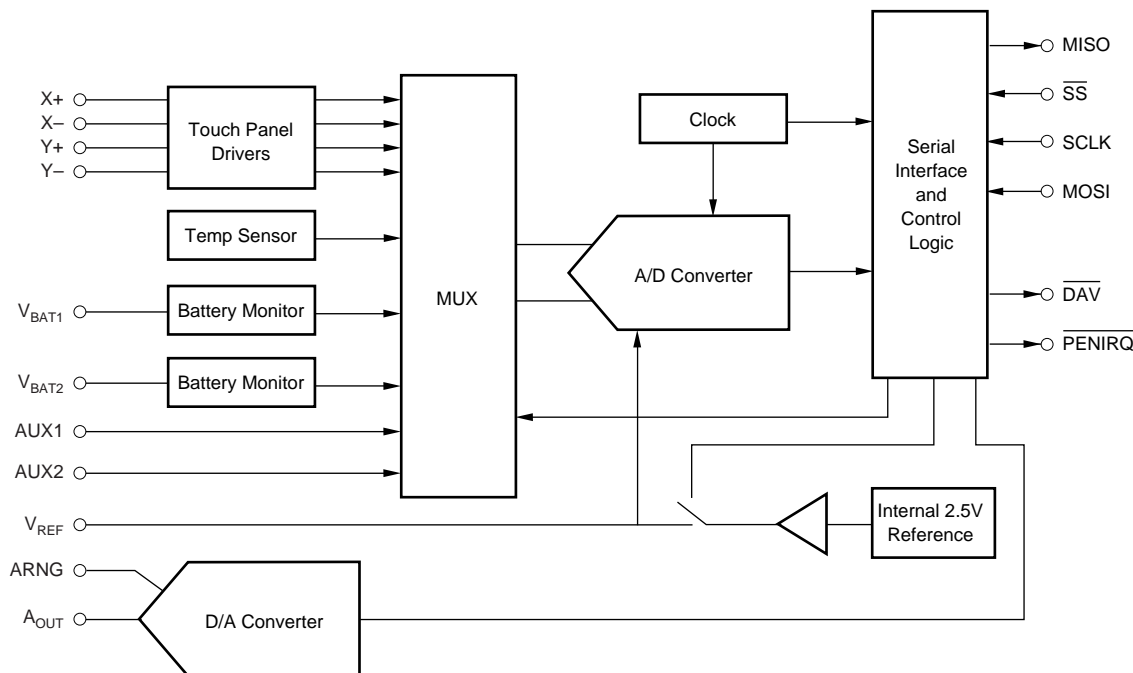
X+
X–
Y+
Y–
Touch Panel Drivers
Temp Sensor
$V_{BAT1}$
Battery Monitor
$V_{BAT2}$
Battery Monitor
AUX1
AUX2
$V_{REF}$
ARNG
$A_{OUT}$
MUX
Clock
A/D Converter
D/A Converter
Internal 2.5V Reference
Serial Interface and Control Logic
MISO
$\overline{SS}$
SCLK
MOSI
$\overline{DAV}$
$\overline{PENIRQ}$